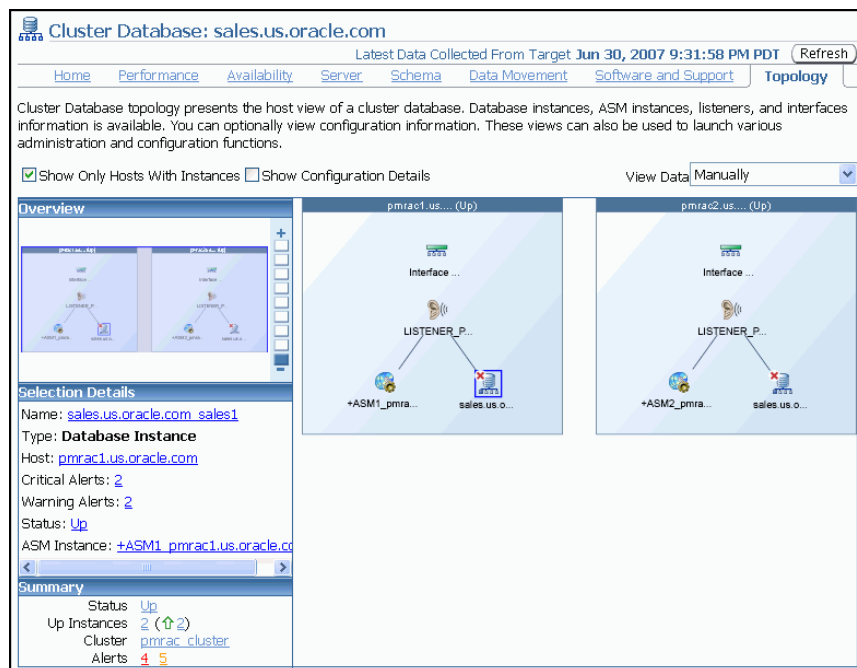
Cluster Database: sales.us.oracle.com

Latest Data Collected From Target Jun 30, 2007 9:31:58 PM PDT Refresh

Home Performance Availability Server Schema Data Movement Software and Support Topology

Cluster Database topology presents the host view of a cluster database. Database instances, ASM instances, listeners, and interfaces information is available. You can optionally view configuration information. These views can also be used to launch various administration and configuration functions.

Show Only Hosts With Instances Show Configuration Details

View Data Manually

Overview

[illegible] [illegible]

Selection Details

Name: sales.us.oracle.com_sales1

Type: Database Instance

Host: pmrac1.us.oracle.com

Critical Alerts: 2

Warning Alerts: 2

Status: Up

ASM Instance: +ASM1_pmrac1.us.oracle.co

Summary

Status Up

Up Instances 2 (2)

Cluster pmrac_cluster

Alerts 4 5

pmrac1.us.... (Up)

Interface ...

LISTENER_P...

+ASM1_pmra...

sales.us.o...

pmrac2.us.... (Up)

Interface ...

LISTENER_P...

+ASM2_pmra...

sales.us.o...